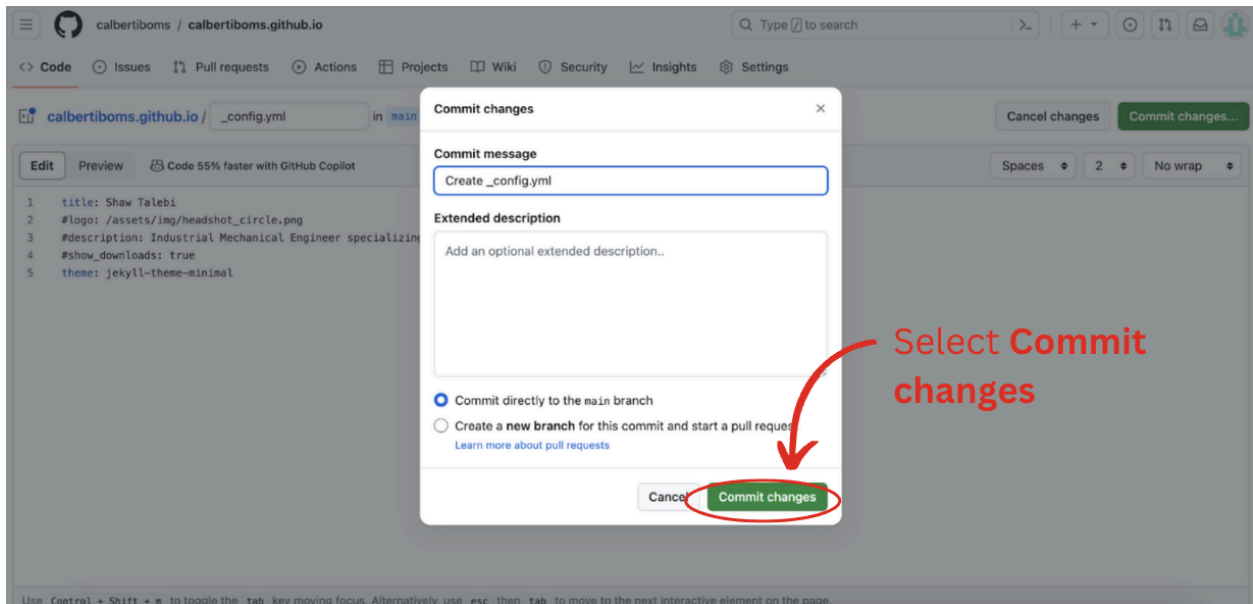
calbertiboms / calbertiboms.github.io

Type / to search

<> Code Issues Pull requests Actions Projects Wiki Security Insights Settings

calbertiboms.github.io / _config.yml in main

Cancel changes Commit changes...

Edit Preview Code 55% faster with GitHub Copilot

Spaces 2 No wrap

1 title: Shaw Talebi
2 #logo: /assets/img/headshot_circle.png
3 #description: Industrial Mechanical Engineer specializin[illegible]
4 #show_downloads: true
5 theme: jekyll-theme-minimal

Commit changes

Commit message

Create _config.yml

Extended description

Add an optional extended description..

Commit directly to the main branch

Create a new branch for this commit and start a pull reques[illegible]

Learn more about pull requests

Cance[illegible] Commit changes

Select **Commit changes**

Use Control + Shift + m to toggle the tab key moving focus. Alternatively, use esc then tab to move to the next interactive element on the page.